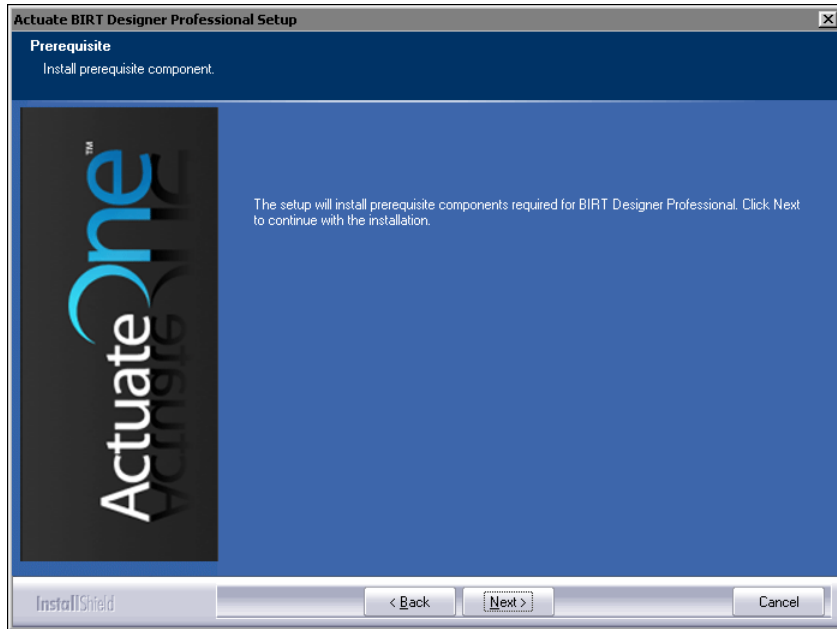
Actuate BIRT Designer Professional Setup

Prerequisite

Install prerequisite component.

ActuateOne™

The setup will install prerequisite components required for BIRT Designer Professional. Click Next to continue with the installation.

InstallShield

< Back

Next >

Cancel